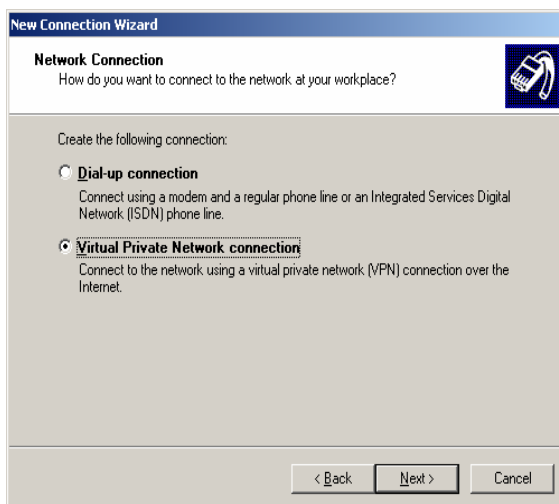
New Connection Wizard

Network Connection
How do you want to connect to the network at your workplace?

Create the following connection:

Dial-up connection
Connect using a modem and a regular phone line or an Integrated Services Digital Network (ISDN) phone line.

Virtual Private Network connection
Connect to the network using a virtual private network (VPN) connection over the Internet.

< Back | Next > | Cancel